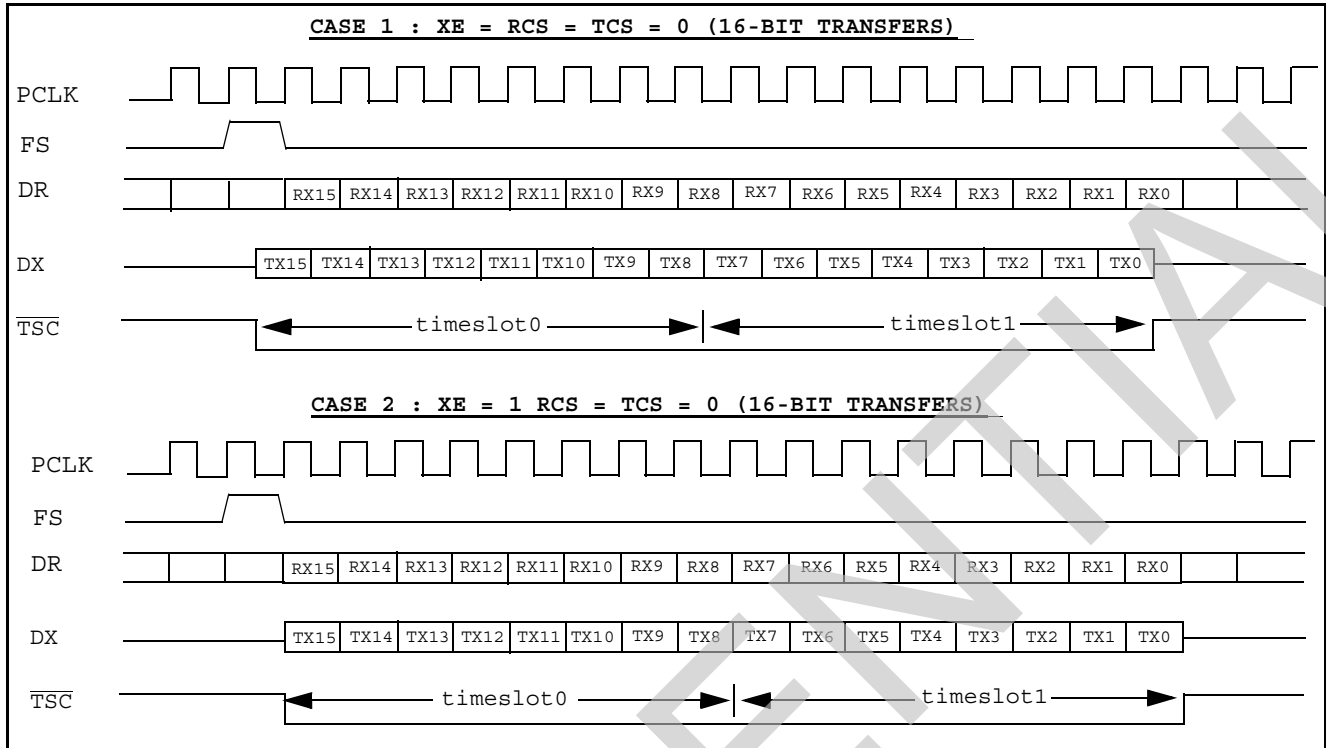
CASE 1 : XE = RCS = TCS = 0 (16-BIT TRANSFERS)

PCLK

FS

DR

RX15 RX14 RX13 RX12 RX11 RX10 RX9 RX8 RX7 RX6 RX5 RX4 RX3 RX2 RX1 RX0

DX

TX15 TX14 TX13 TX12 TX11 TX10 TX9 TX8 TX7 TX6 TX5 TX4 TX3 TX2 TX1 TX0

$\overline{TSC}$

timeslot0

timeslot1

CASE 2 : XE = 1 RCS = TCS = 0 (16-BIT TRANSFERS)

PCLK

FS

DR

RX15 RX14 RX13 RX12 RX11 RX10 RX9 RX8 RX7 RX6 RX5 RX4 RX3 RX2 RX1 RX0

DX

TX15 TX14 TX13 TX12 TX11 TX10 TX9 TX8 TX7 TX6 TX5 TX4 TX3 TX2 TX1 TX0

$\overline{TSC}$

timeslot0

timeslot1

ENTIA